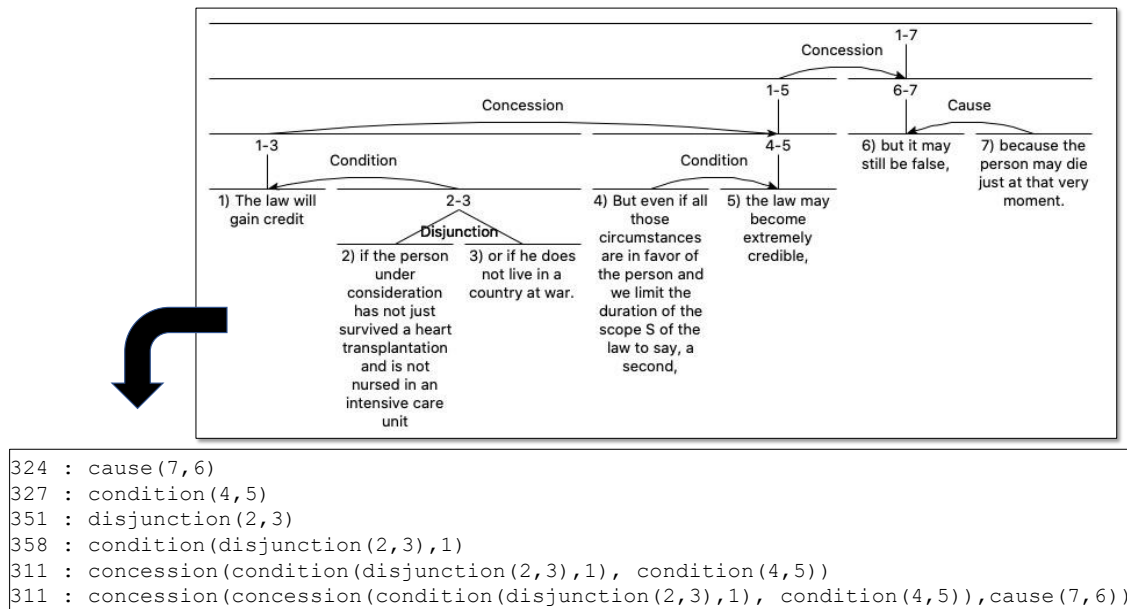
1-7
Concession
1-5
6-7
Concession
Cause
1-3
4-5
6) but it may still be false,
7) because the person may die just at that very moment.
Condition
Condition
1) The law will gain credit
2-3
Disjunction
2) if the person under consideration has not just survived a heart transplantation and is not nursed in an intensive care unit
3) or if he does not live in a country at war.
4) But even if all those circumstances are in favor of the person and we limit the duration of the scope S of the law to say, a second,
5) the law may become extremely credible,

324 : cause(7,6)
327 : condition(4,5)
351 : disjunction(2,3)
358 : condition(disjunction(2,3),1)
311 : concession(condition(disjunction(2,3),1), condition(4,5))
311 : concession(concession(condition(disjunction(2,3),1), condition(4,5)),cause(7,6))